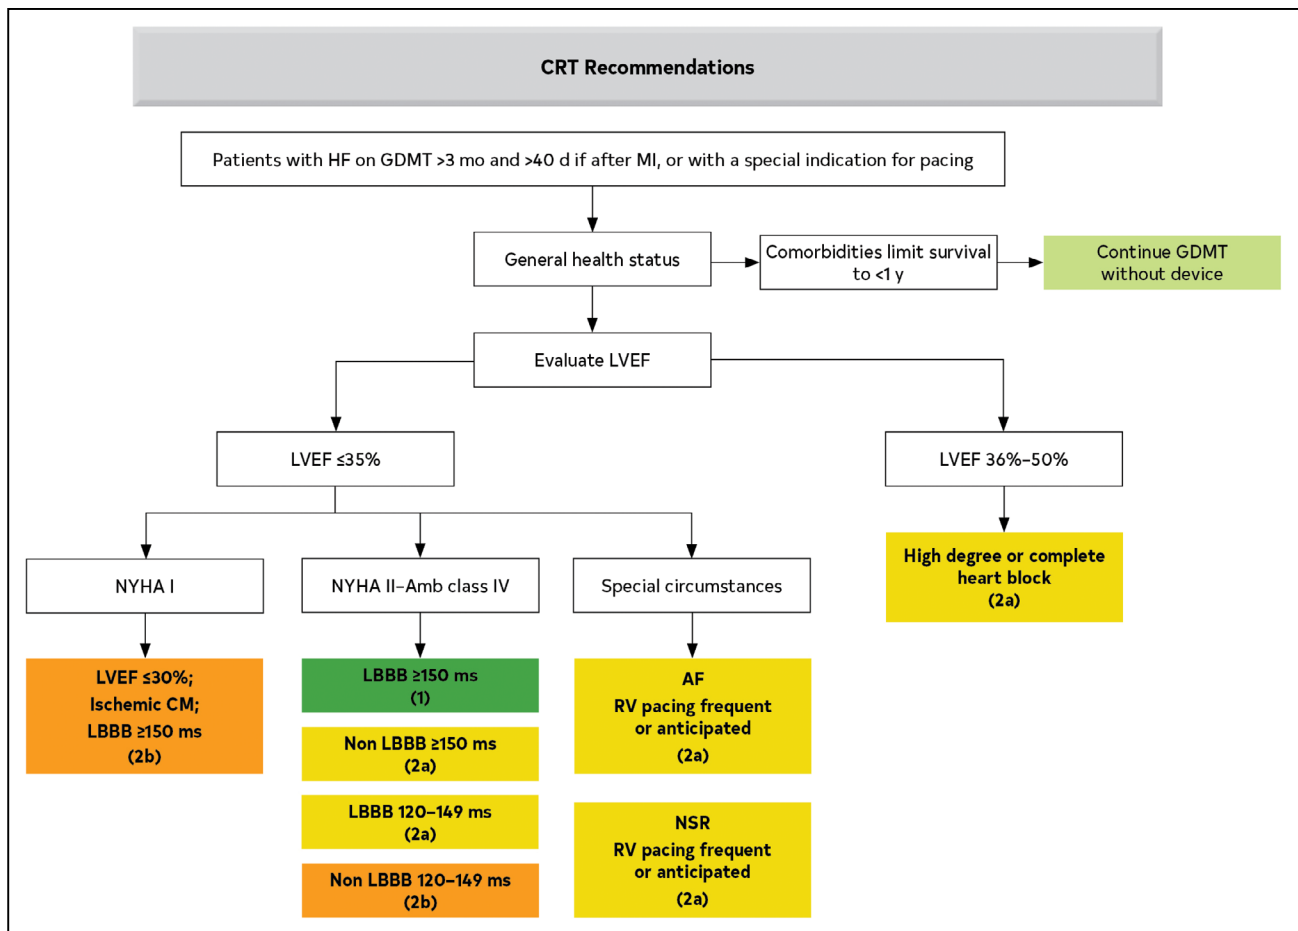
CRT Recommendations

Patients with HF on GDMT >3 mo and >40 d if after MI, or with a special indication for pacing

General health status

Comorbidities limit survival to <1 y

Continue GDMT without device

Evaluate LVEF

LVEF ≤35%

LVEF 36%–50%

High degree or complete heart block (2a)

NYHA I

LVEF ≤30%; Ischemic CM; LBBB ≥150 ms (2b)

NYHA II–Amb class IV

LBBB ≥150 ms (1)

Non LBBB ≥150 ms (2a)

LBBB 120–149 ms (2a)

Non LBBB 120–149 ms (2b)

Special circumstances

AF RV pacing frequent or anticipated (2a)

NSR RV pacing frequent or anticipated (2a)